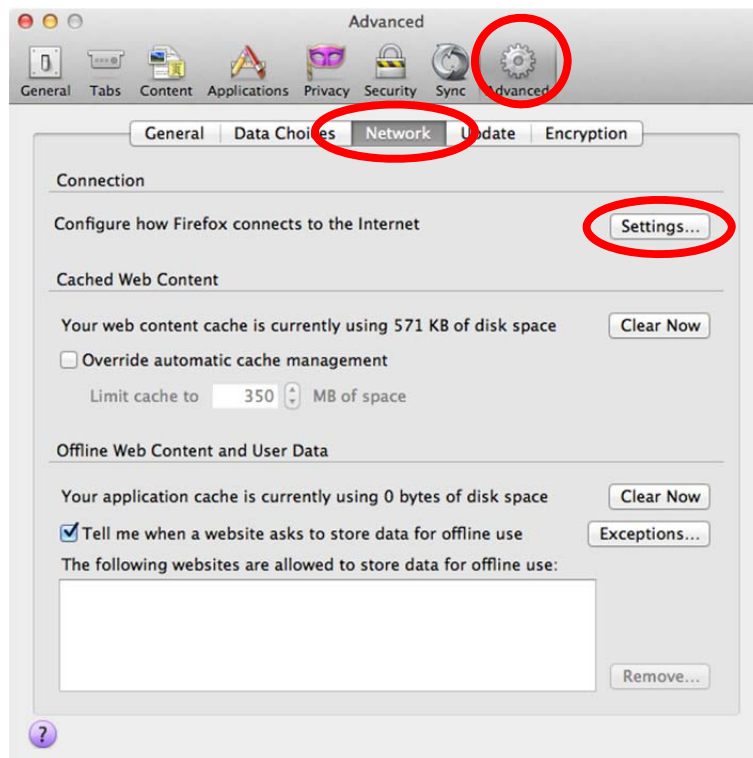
Advanced

General Tabs Content Applications Privacy Security Sync Advanced

General | Data Choices | Network | Update | Encryption

Connection

Configure how Firefox connects to the Internet

Settings...

Cached Web Content

Your web content cache is currently using 571 KB of disk space

Clear Now

Override automatic cache management

Limit cache to 350 MB of space

Offline Web Content and User Data

Your application cache is currently using 0 bytes of disk space

Clear Now

Tell me when a website asks to store data for offline use

Exceptions...

The following websites are allowed to store data for offline use:

Remove...

?